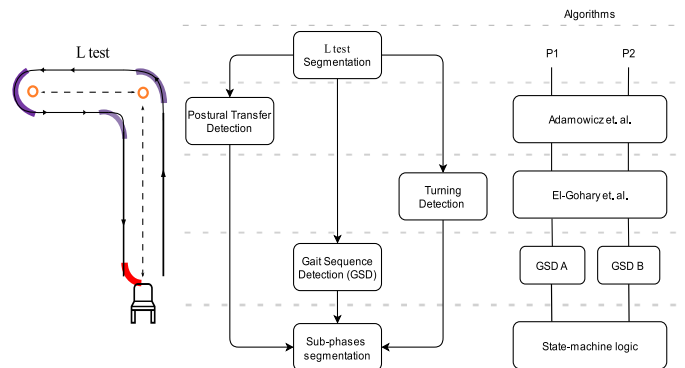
L test

L test Segmentation

Postural Transfer Detection

Turning Detection

Gait Sequence Detection (GSD)

Sub-phases segmentation

Algorithms

P1

P2

Adamowicz et. al.

El-Gohary et. al.

GSD A

GSD B

State-machine logic